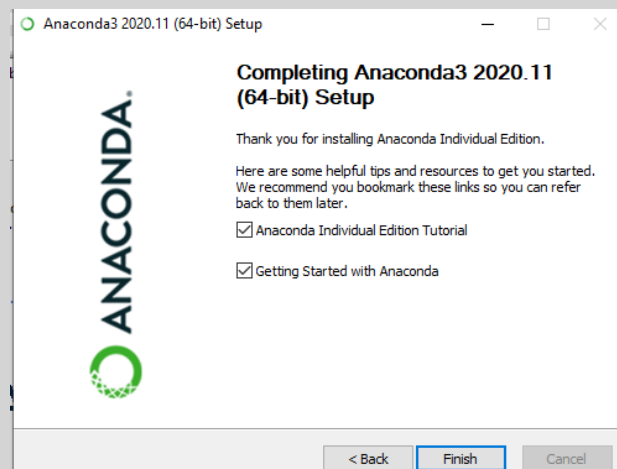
Anaconda3 2020.11 (64-bit) Setup

ANACONDA.

Completing Anaconda3 2020.11 (64-bit) Setup

Thank you for installing Anaconda Individual Edition.

Here are some helpful tips and resources to get you started. We recommend you bookmark these links so you can refer back to them later.

Anaconda Individual Edition Tutorial

Getting Started with Anaconda

< Back

Finish

Cancel